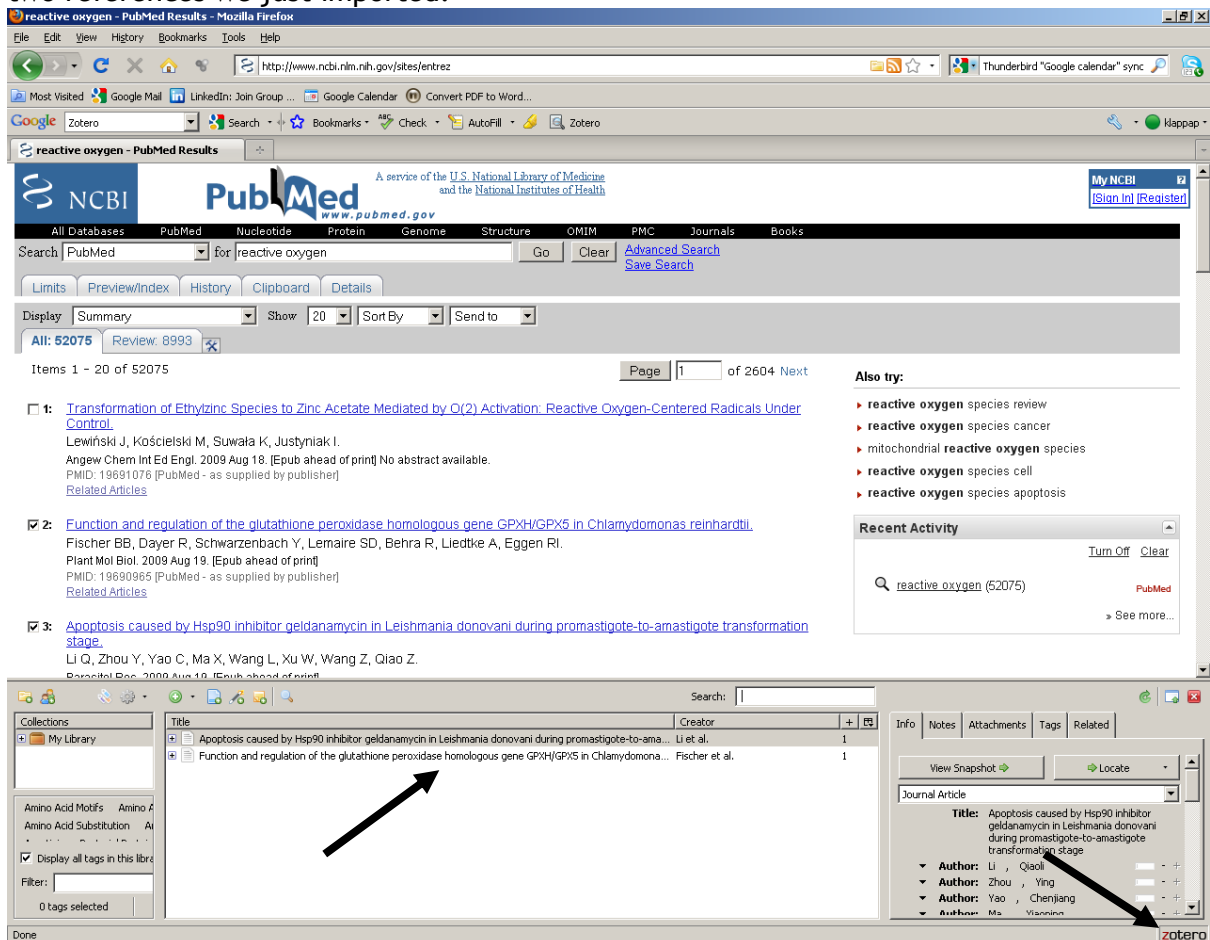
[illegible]

reactive oxygen - PubMed Results - Mozilla Firefox

File Edit View History Bookmarks Tools Help

http://www.ncbi.nlm.nih.gov/sites/entrez

Thunderbird "Google calendar" sync

Most Visited Google Mail LinkedIn: Join Group ... Google Calendar Convert PDF to Word...

Google Zotero Search Bookmarks Check AutoFill Zotero klappap

reactive oxygen - PubMed Results

NCBI PubMed www.pubmed.gov A service of the U.S. National Library of Medicine and the National Institutes of Health

My NCBI [Sign In] [Register]

All Databases PubMed Nucleotide Protein Genome Structure OMIM PMC Journals Books

Search PubMed for reactive oxygen Go Clear Advanced Search Save Search

Limits Preview/Index History Clipboard Details

Display Summary Show 20 Sort By Send to

All: 52075 Review: 8993

Items 1 - 20 of 52075

Page 1 of 2604 Next

1: Transformation of Ethylzinc Species to Zinc Acetate Mediated by O(2) Activation: Reactive Oxygen-Centered Radicals Under Control.
Lewiński J, Kościelski M, Suwała K, Justyniak I.
Angew Chem Int Ed Engl. 2009 Aug 18. [Epub ahead of print] No abstract available.
PMID: 19691076 [PubMed - as supplied by publisher]
Related Articles

2: Function and regulation of the glutathione peroxidase homologous gene GPXH/GPX5 in Chlamydomonas reinhardtii.
Fischer BB, Dayer R, Schwarzenbach Y, Lemaire SD, Behra R, Liedtke A, Eggen RI.
Plant Mol Biol. 2009 Aug 19. [Epub ahead of print]
PMID: 19690965 [PubMed - as supplied by publisher]
Related Articles

3: Apoptosis caused by Hsp90 inhibitor geldanamycin in Leishmania donovani during promastigote-to-amastigote transformation stage.
Li Q, Zhou Y, Yao C, Ma X, Wang L, Xu W, Wang Z, Qiao Z.
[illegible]

Also try:
reactive oxygen species review
reactive oxygen species cancer
mitochondrial reactive oxygen species
reactive oxygen species cell
reactive oxygen species apoptosis

Recent Activity
Turn Off Clear
reactive oxygen (52075) PubMed
» See more...

Search:

Collections
My Library

Amino Acid Motifs Amino A
Amino Acid Substitution A
Display all tags in this libra
Filter:
0 tags selected

| Title | Creator | |
|---|---|---|
| Apoptosis caused by Hsp90 inhibitor geldanamycin in Leishmania donovani during promastigote-to-ama... | Li et al. | 1 |
| Function and regulation of the glutathione peroxidase homologous gene GPXH/GPX5 in Chlamydomona... | Fischer et al. | 1 |

Info Notes Attachments Tags Related

View Snapshot Locate

Journal Article

Title: Apoptosis caused by Hsp90 inhibitor geldanamycin in Leishmania donovani during promastigote-to-amastigote transformation stage

Author: Li , Qiaoli
Author: Zhou , Ying
Author: Yao , Chenjiang
Author: Ma , Xiaoping

Done zotero